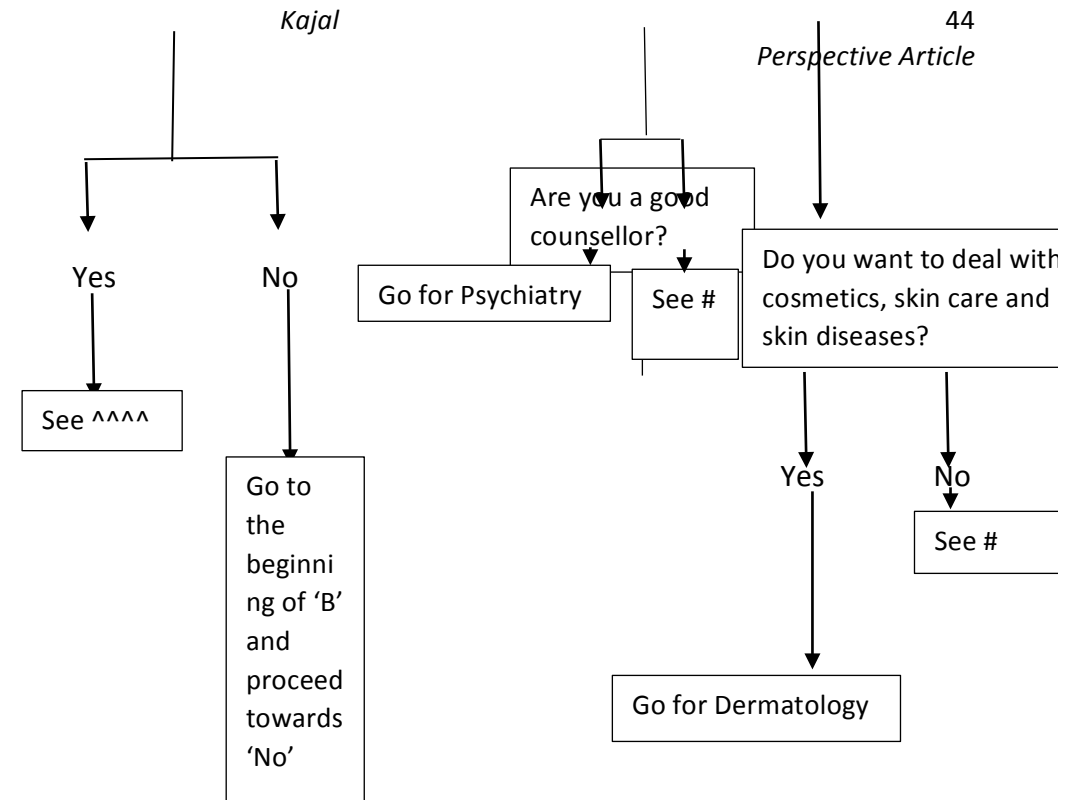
Kajal

44

Perspective Article

Yes

No

See ^^^^

Go to the beginning of 'B' and proceed towards 'No'

Are you a good counsellor?

Go for Psychiatry

See #

Do you want to deal with cosmetics, skin care and skin diseases?

Yes

No

See #

Go for Dermatology